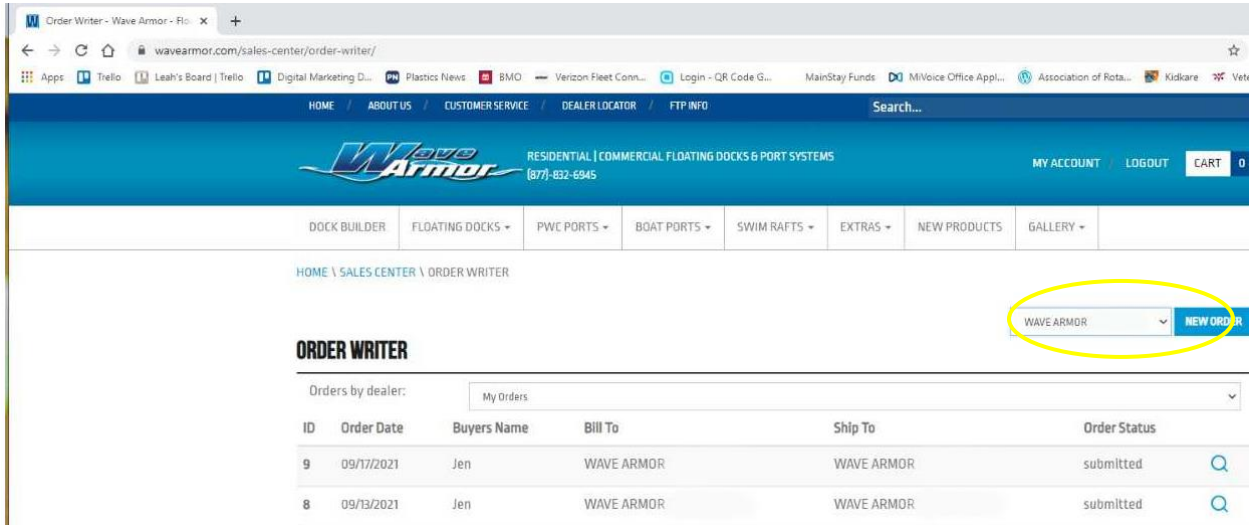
Order Writer - Wave Armor - Flo ×

wavearmor.com/sales-center/order-writer/

Apps Trello Leah's Board | Trello Digital Marketing D... Plastics News BMO Verizon Fleet Conn... Login - QR Code G... MainStay Funds MiVoice Office Appl... Association of Rota... Kidkare Vet

HOME / ABOUT US / CUSTOMER SERVICE / DEALER LOCATOR / FTP INFO

Search...

Wave Armor

RESIDENTIAL | COMMERCIAL FLOATING DOCKS & PORT SYSTEMS (877)-832-6945

MY ACCOUNT / LOGOUT CART 0

DOCK BUILDER FLOATING DOCKS PWC PORTS BOAT PORTS SWIM RAFTS EXTRAS NEW PRODUCTS GALLERY

HOME \ SALES CENTER \ ORDER WRITER

WAVE ARMOR NEW ORDER

ORDER WRITER

Orders by dealer: My Orders

| ID | Order Date | Buyers Name | Bill To | Ship To | Order Status |
|---|---|---|---|---|---|
| 9 | 09/17/2021 | Jen | WAVE ARMOR | WAVE ARMOR | submitted |
| 8 | 09/13/2021 | Jen | WAVE ARMOR | WAVE ARMOR | submitted |